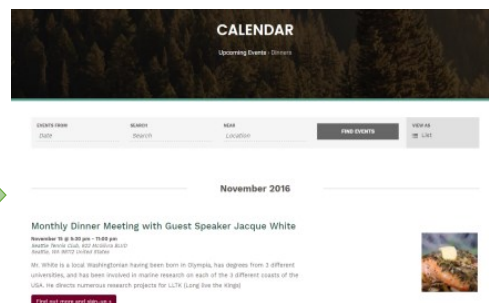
CALENDAR

Upcoming Events › Dinners

EVENTS FROM
Date

SEARCH
Search

NEAR
Location

FIND EVENTS

VIEW AS
List

November 2016

Monthly Dinner Meeting with Guest Speaker Jacque White

November 15 @ 5:30 pm - 11:00 pm
Seattle Tennis Club, 922 McGilvra Blvd E
Seattle, WA 98112 United States

Mr. White is a local Washingtonian having been born in Olympia, has degrees from 3 different universities, and has been involved in marine research on each of the 3 different coasts of the USA. He directs numerous research projects for LLTK (Long live the Kings)

Find out more and sign up »